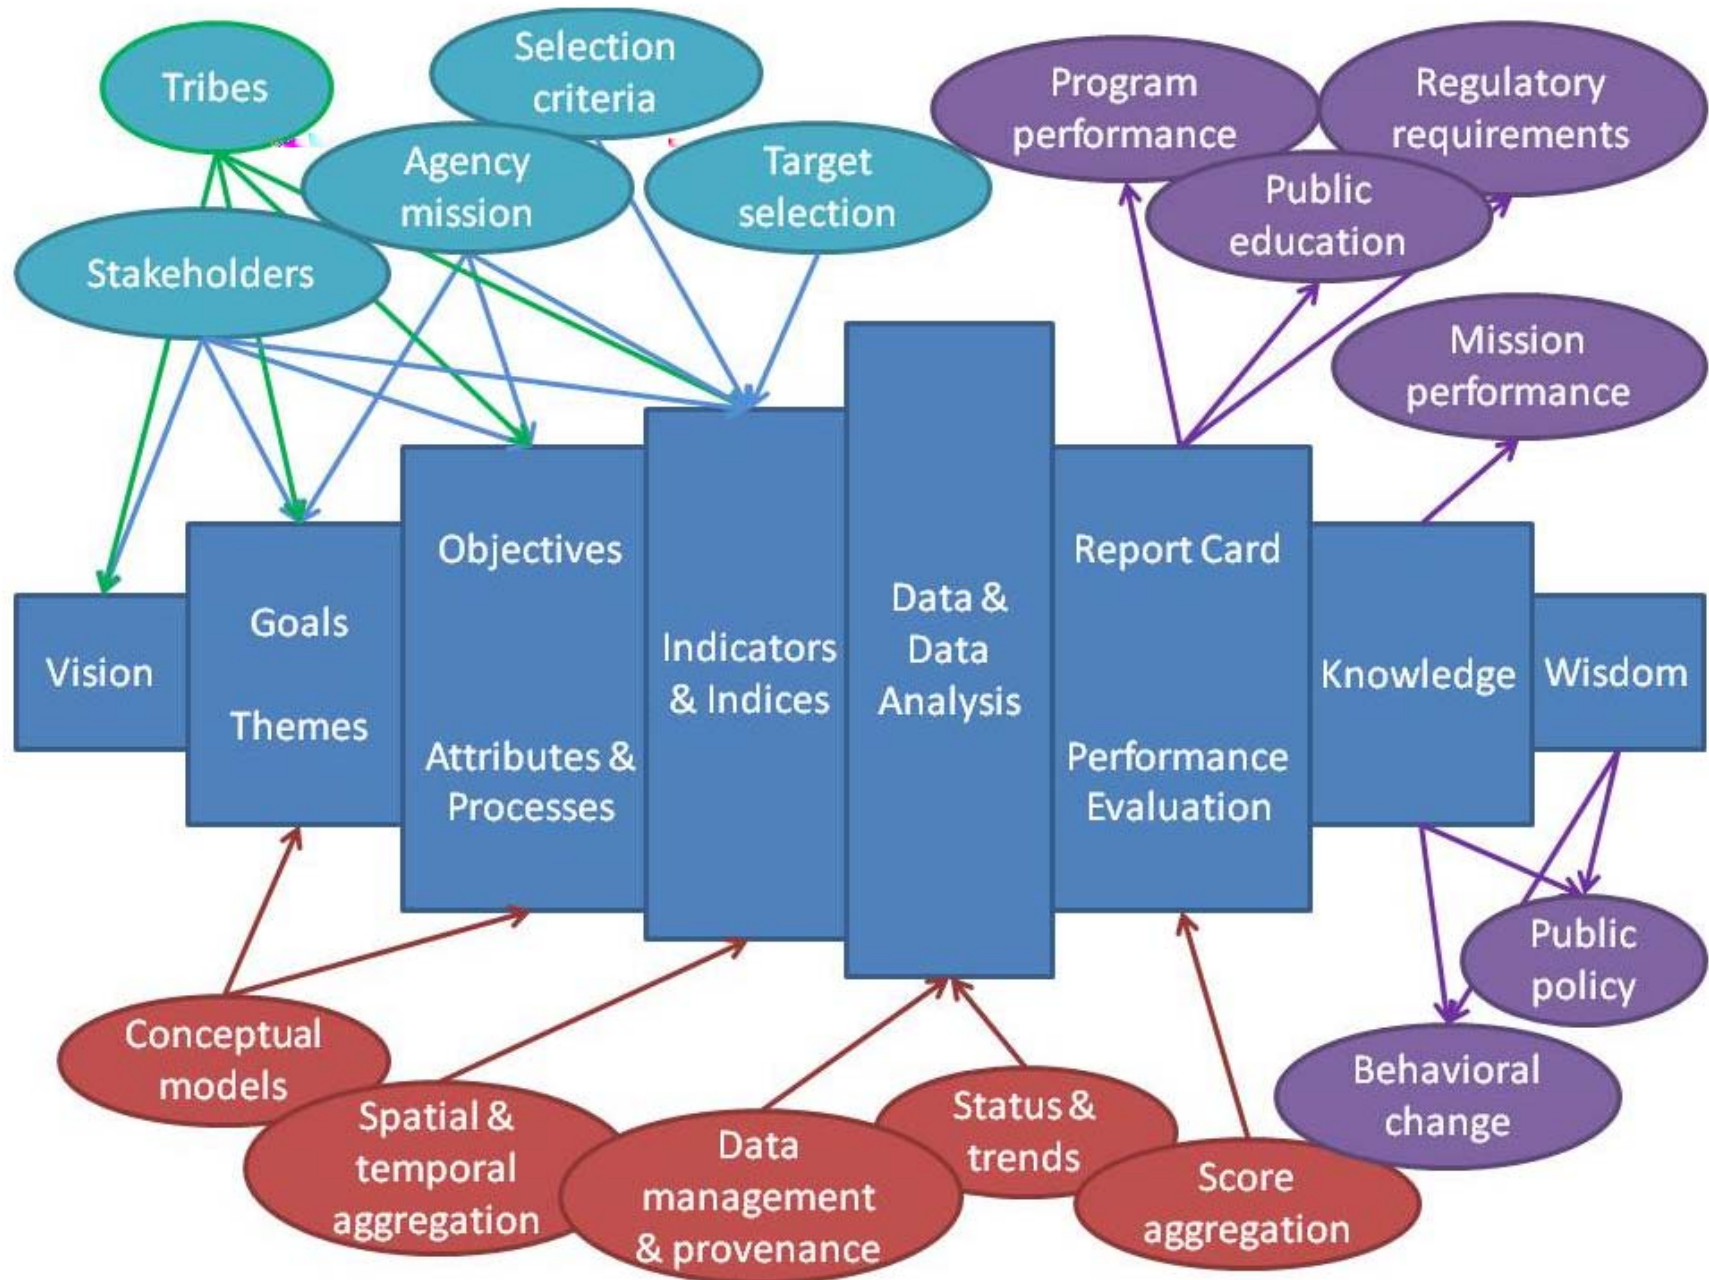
Tribes

Selection criteria

Agency mission

Target selection

Stakeholders

Program performance

Regulatory requirements

Public education

Mission performance

Vision

Goals

Themes

Objectives

Attributes & Processes

Indicators & Indices

Data & Data Analysis

Report Card

Performance Evaluation

Knowledge

Wisdom

Public policy

Behavioral change

Conceptual models

Spatial & temporal aggregation

Data management & provenance

Status & trends

Score aggregation